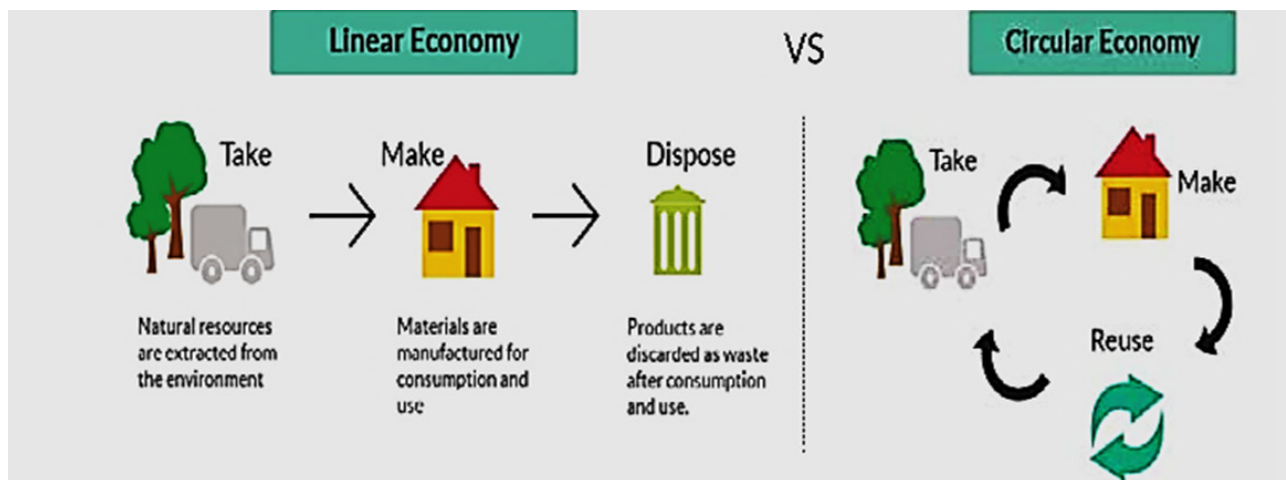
Linear Economy

VS

Circular Economy

Take

Make

Dispose

Natural resources are extracted from the environment

Materials are manufactured for consumption and use

Products are discarded as waste after consumption and use.

Take

Make

Reuse